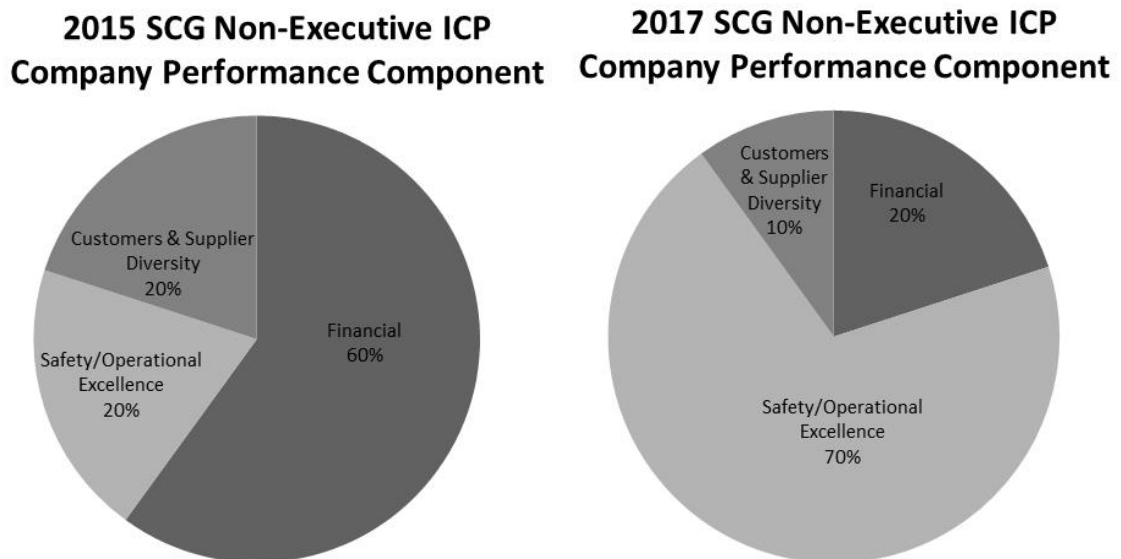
2015 SCG Non-Executive ICP Company Performance Component

Customers & Supplier Diversity 20%

Financial 60%

Safety/Operational Excellence 20%

2017 SCG Non-Executive ICP Company Performance Component

Customers & Supplier Diversity 10%

Financial 20%

Safety/Operational Excellence 70%